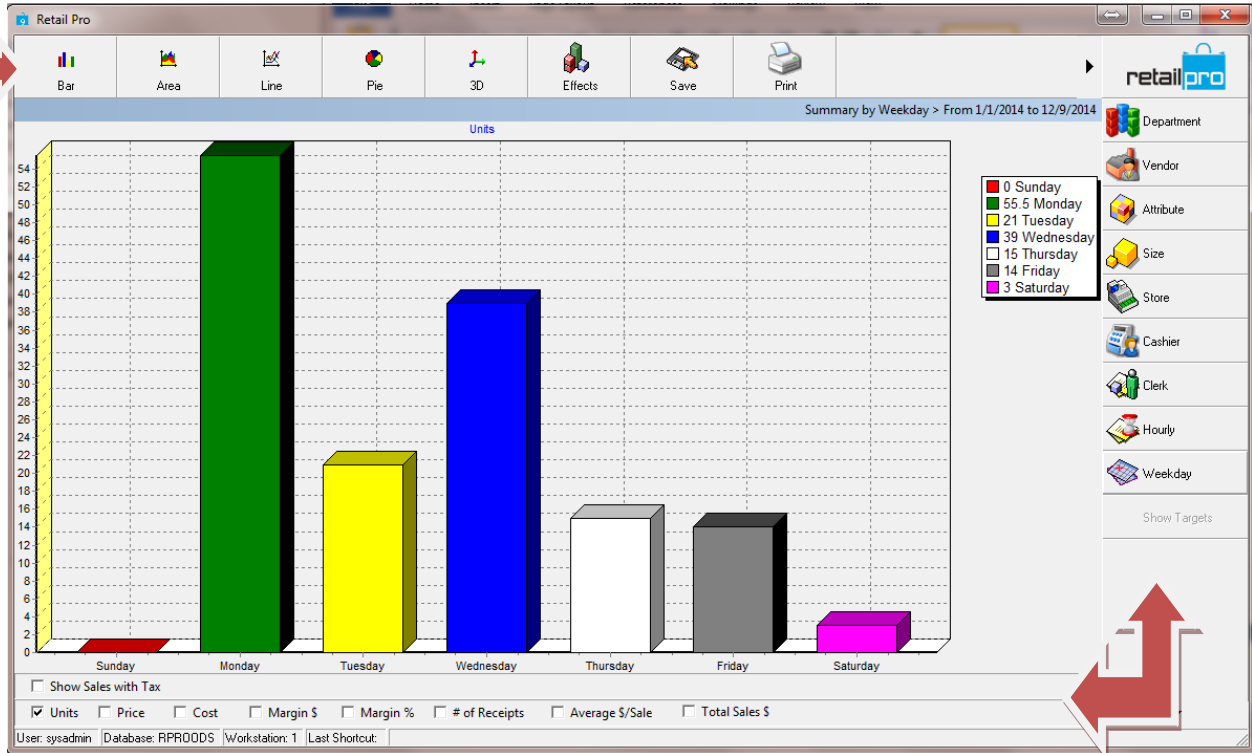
Retail Pro

Bar | Area | Line | Pie | 3D | Effects | Save | Print

retailpro

Summary by Weekday > From 1/1/2014 to 12/9/2014

Units

54
52
50
48
46
44
42
40
38
36
34
32
30
28
26
24
22
20
18
16
14
12
10
8
6
4
2
0

Sunday Monday Tuesday Wednesday Thursday Friday Saturday

0 Sunday
55.5 Monday
21 Tuesday
39 Wednesday
15 Thursday
14 Friday
3 Saturday

Department
Vendor
Attribute
Size
Store
Cashier
Clerk
Hourly
Weekday
Show Targets

Show Sales with Tax

Units Price Cost Margin $ Margin % # of Receipts Average $/Sale Total Sales $

User: sysadmin | Database: RPROODS | Workstation: 1 | Last Shortcut: